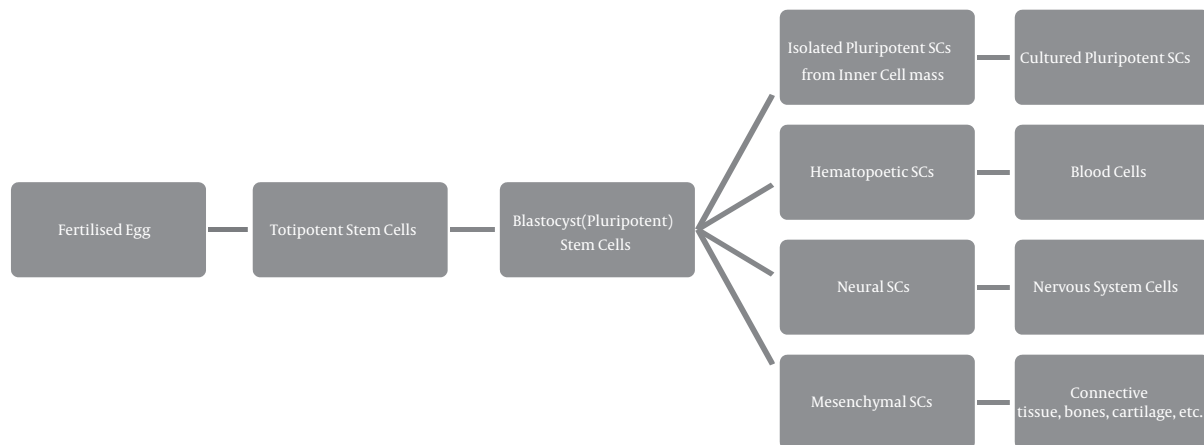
Fertilised Egg

Totipotent Stem Cells

Blastocyst(Pluripotent) Stem Cells

Isolated Pluripotent SCs from Inner Cell mass

Cultured Pluripotent SCs

Hematopoetic SCs

Blood Cells

Neural SCs

Nervous System Cells

Mesenchymal SCs

Connective tissue, bones, cartilage, etc.